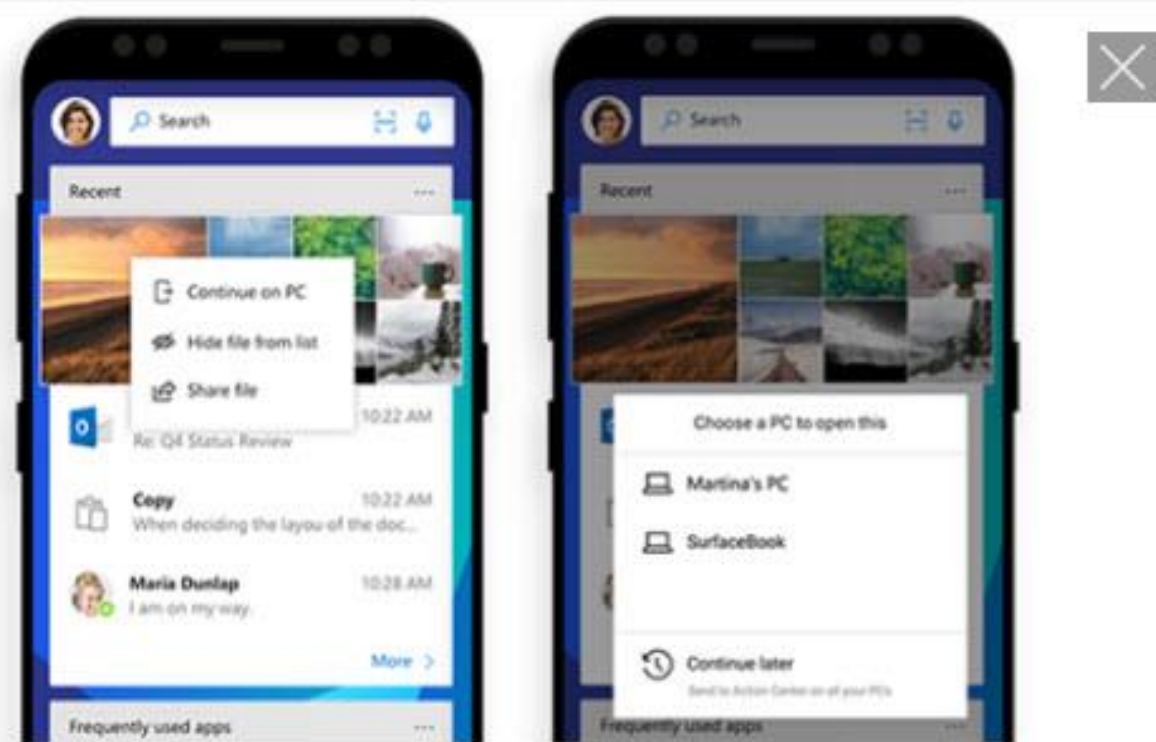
Search

Recent ···

Continue on PC

Hide file from list

Share file

10:22 AM
Re: Q4 Status Review

Copy 10:22 AM
When deciding the layou of the doc...

Maria Dunlap 10:28 AM
I am on my way.

More >

Frequently used apps ···

Search

Recent ···

Choose a PC to open this

Martina's PC

SurfaceBook

Continue later
Send to Action Center on all your PCs

Frequently used apps ···